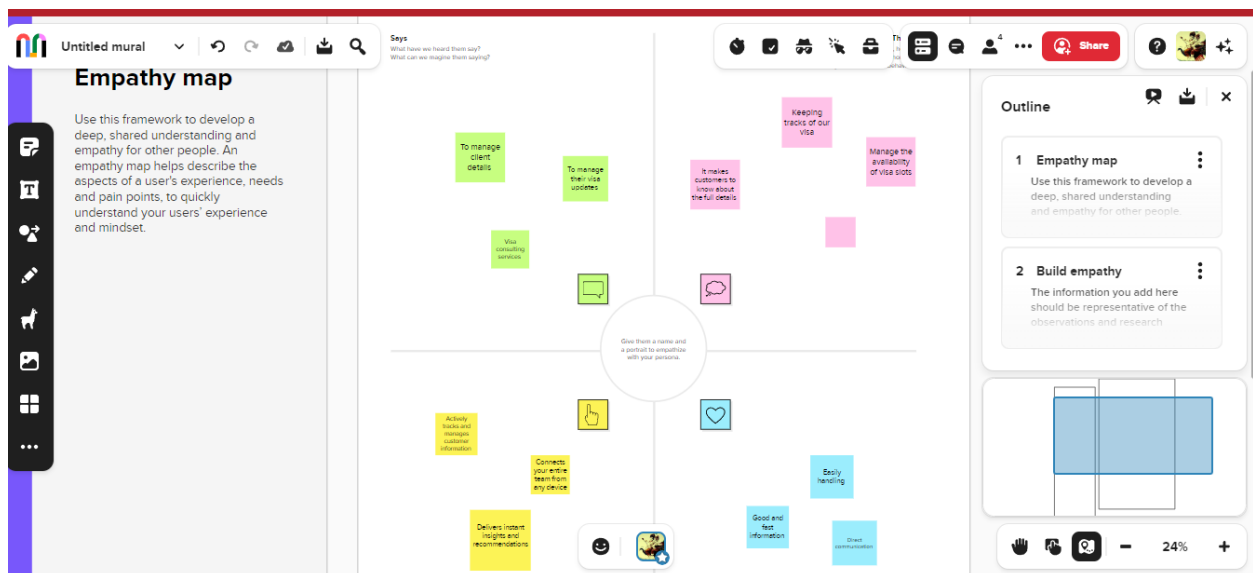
Untitled mural

Empathy map

Use this framework to develop a deep, shared understanding and empathy for other people. An empathy map helps describe the aspects of a user's experience, needs and pain points, to quickly understand your users' experience and mindset.

Says
What have we heard them say?
What can we imagine them saying?

To manage client details

To manage their visa updates

Visa consulting services

It makes customers to know about the full details

Keeping tracks of our visa

Manage the availability of visa slots

Give them a name and a portrait to empathize with your persona.

Actively tracks and manages customer information

Connects your entire team from any device

Delivers instant insights and recommendations

Easily handling

Good and fast information

Direct communication

4
Share

Outline

1 Empathy map
Use this framework to develop a deep, shared understanding and empathy for other people.

2 Build empathy
The information you add here should be representative of the observations and research

24%